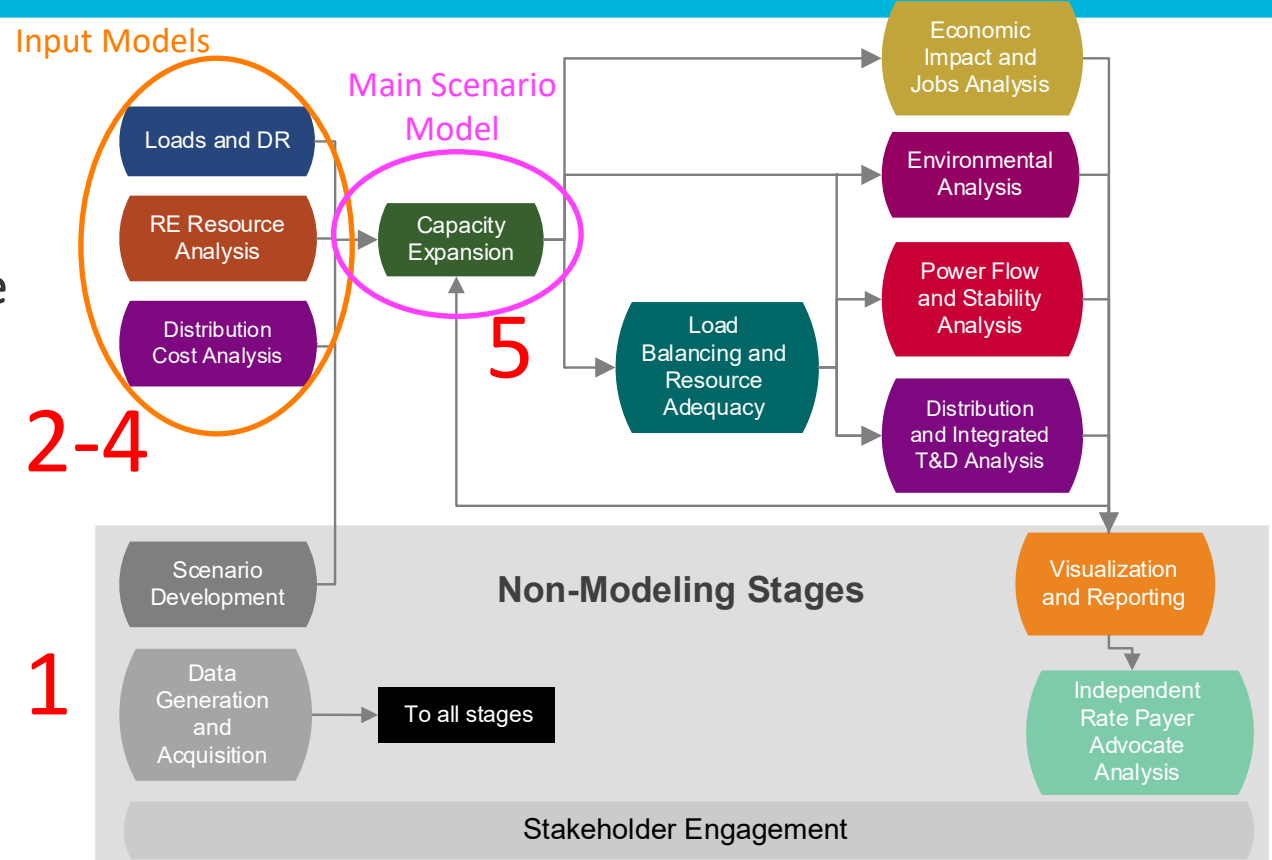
Input Models

Loads and DR

RE Resource Analysis

Distribution Cost Analysis

2-4

Main Scenario Model

Capacity Expansion

5

Economic Impact and Jobs Analysis

Environmental Analysis

Power Flow and Stability Analysis

Load Balancing and Resource Adequacy

Distribution and Integrated T&D Analysis

Scenario Development

Non-Modeling Stages

Visualization and Reporting

1

Data Generation and Acquisition

To all stages

Independent Rate Payer Advocate Analysis

Stakeholder Engagement